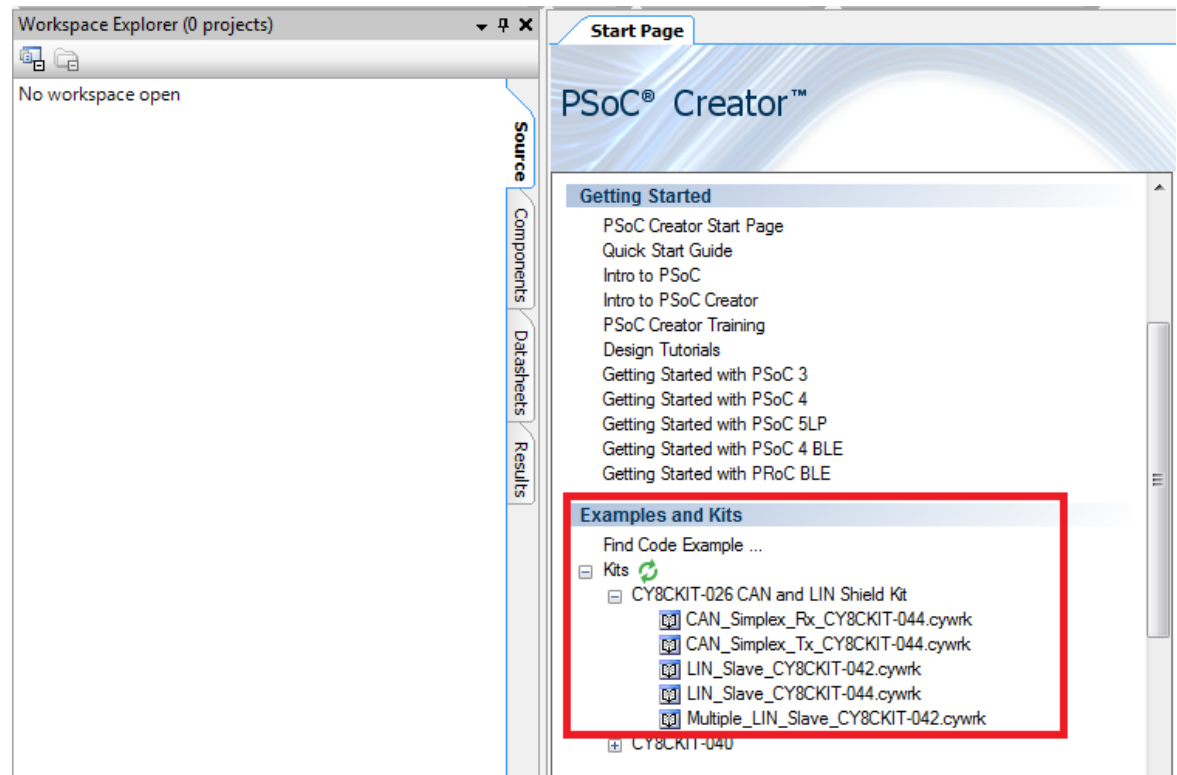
Workspace Explorer (0 projects)

No workspace open

Source
Components
Datasheets
Results

Start Page

PSoC® Creator™

Getting Started
PSoC Creator Start Page
Quick Start Guide
Intro to PSoC
Intro to PSoC Creator
PSoC Creator Training
Design Tutorials
Getting Started with PSoC 3
Getting Started with PSoC 4
Getting Started with PSoC 5LP
Getting Started with PSoC 4 BLE
Getting Started with PRoC BLE

Examples and Kits
Find Code Example ...
Kits
CY8CKIT-026 CAN and LIN Shield Kit
CAN_Simplex_Rx_CY8CKIT-044.cywrk
CAN_Simplex_Tx_CY8CKIT-044.cywrk
LIN_Slave_CY8CKIT-042.cywrk
LIN_Slave_CY8CKIT-044.cywrk
Multiple_LIN_Slave_CY8CKIT-042.cywrk
CY8CKIT-040